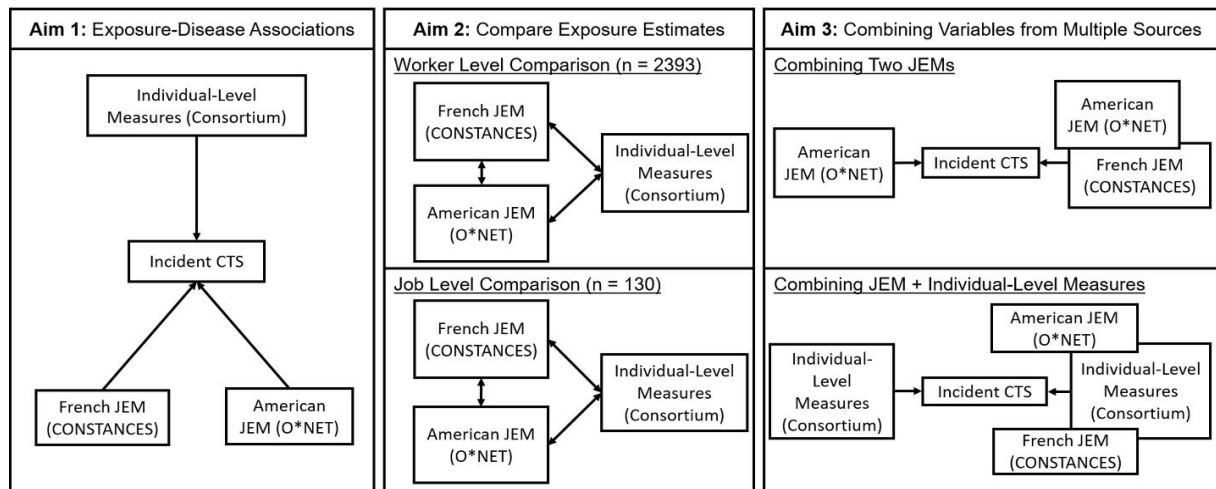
**Aim 1:** Exposure-Disease Associations

Individual-Level Measures (Consortium)

Incident CTS

French JEM (CONSTANCES)

American JEM (O*NET)

**Aim 2:** Compare Exposure Estimates

Worker Level Comparison (n = 2393)

French JEM (CONSTANCES)

Individual-Level Measures (Consortium)

American JEM (O*NET)

Job Level Comparison (n = 130)

French JEM (CONSTANCES)

Individual-Level Measures (Consortium)

American JEM (O*NET)

**Aim 3:** Combining Variables from Multiple Sources

Combining Two JEMs

American JEM (O*NET)

Incident CTS

American JEM (O*NET)

French JEM (CONSTANCES)

Combining JEM + Individual-Level Measures

Individual-Level Measures (Consortium)

Incident CTS

American JEM (O*NET)

Individual-Level Measures (Consortium)

French JEM (CONSTANCES)